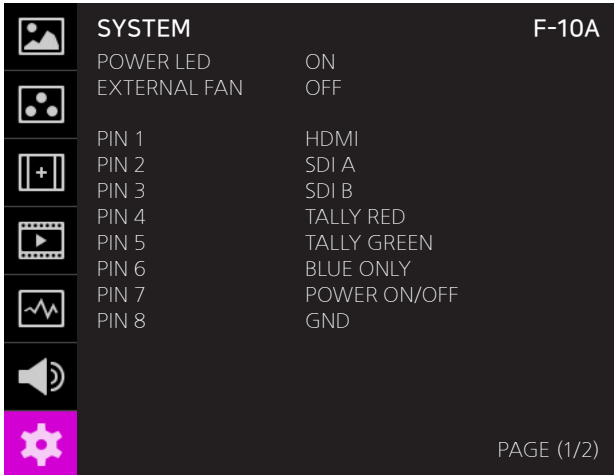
SYSTEM F-10A

| | |
|---|---|
| POWER LED | ON |
| EXTERNAL FAN | OFF |
| PIN 1 | HDMI |
| PIN 2 | SDI A |
| PIN 3 | SDI B |
| PIN 4 | TALLY RED |
| PIN 5 | TALLY GREEN |
| PIN 6 | BLUE ONLY |
| PIN 7 | POWER ON/OFF |
| PIN 8 | GND |

PAGE (1/2)